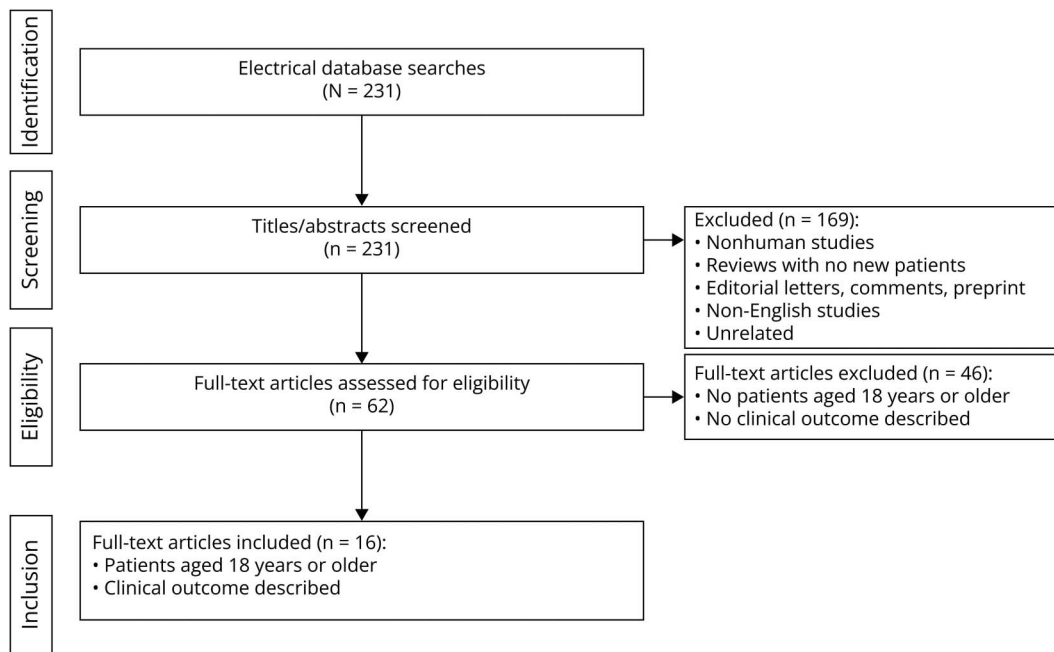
Identification

Electrical database searches
(N = 231)

Screening

Titles/abstracts screened
(n = 231)

Excluded (n = 169):
• Nonhuman studies
• Reviews with no new patients
• Editorial letters, comments, preprint
• Non-English studies
• Unrelated

Eligibility

Full-text articles assessed for eligibility
(n = 62)

Full-text articles excluded (n = 46):
• No patients aged 18 years or older
• No clinical outcome described

Inclusion

Full-text articles included (n = 16):
• Patients aged 18 years or older
• Clinical outcome described